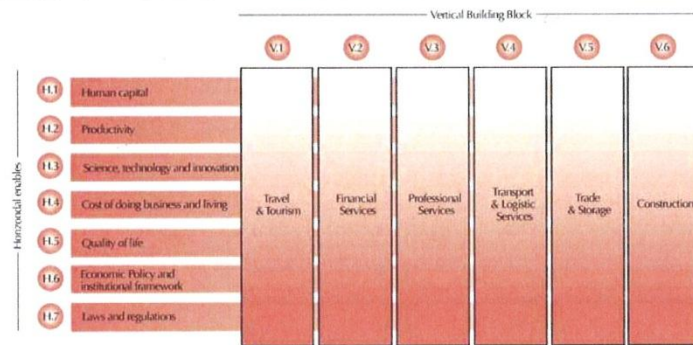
Vertical Building Block

V.1

V.2

V.3

V.4

V.5

V.6

Horizontal enables

H.1 Human capital

H.2 Productivity

H.3 Science, technology and innovation

H.4 Cost of doing business and living

H.5 Quality of life

H.6 Economic Policy and institutional framework

H.7 Laws and regulations

Travel & Tourism

Financial Services

Professional Services

Transport & Logistic Services

Trade & Storage

Construction